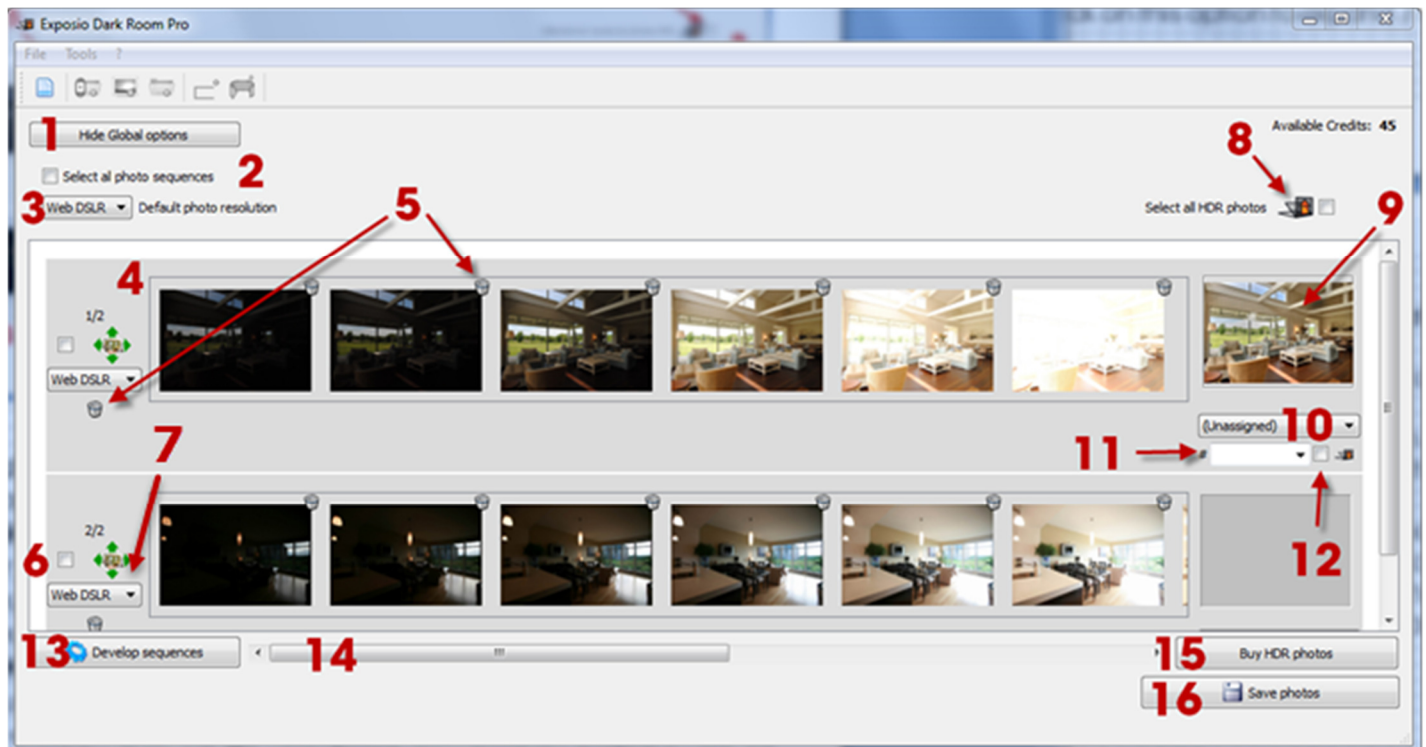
Exposio Dark Room Pro

File Tools ?

1 Hide Global options

Available Credits: 45

Select al photo sequences 2

8

3 Web DSLR Default photo resolution

5

Select all HDR photos

9

4

1/2

Web DSLR

(Unassigned) 10

7

11 #

2/2

6

Web DSLR

12

13 Develop sequences

14

15 Buy HDR photos

16 Save photos